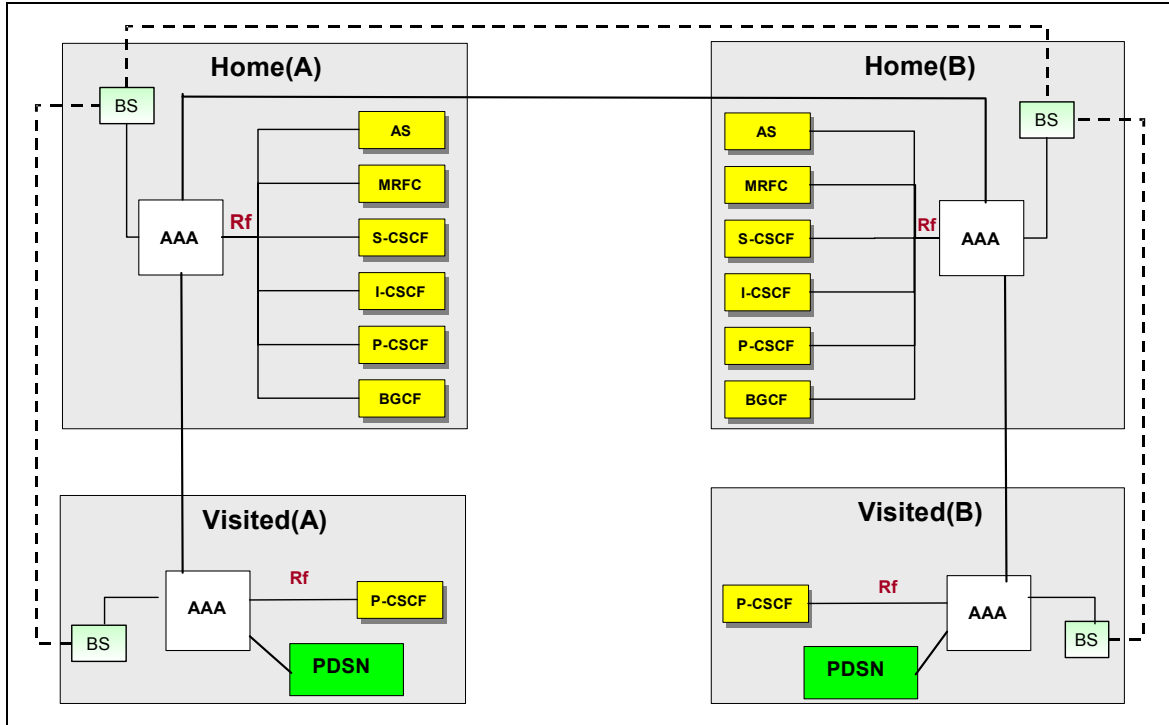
Home(A)

BS

AAA

Rf

AS

MRFC

S-CSCF

I-CSCF

P-CSCF

BGCF

Home(B)

BS

AS

MRFC

S-CSCF

I-CSCF

P-CSCF

BGCF

Rf

AAA

Visited(A)

AAA

Rf

P-CSCF

BS

PDSN

Visited(B)

P-CSCF

Rf

AAA

BS

PDSN